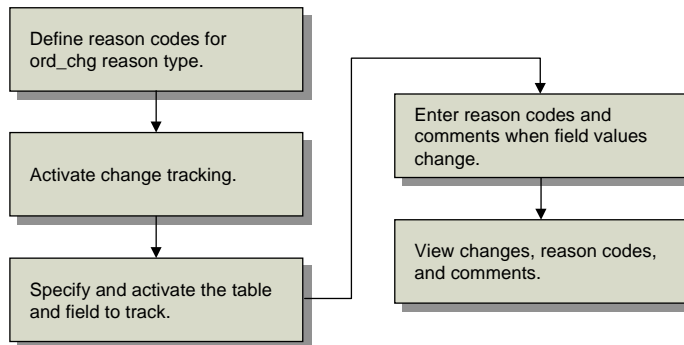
Define reason codes for ord_chg reason type.

Activate change tracking.

Specify and activate the table and field to track.

Enter reason codes and comments when field values change.

View changes, reason codes, and comments.